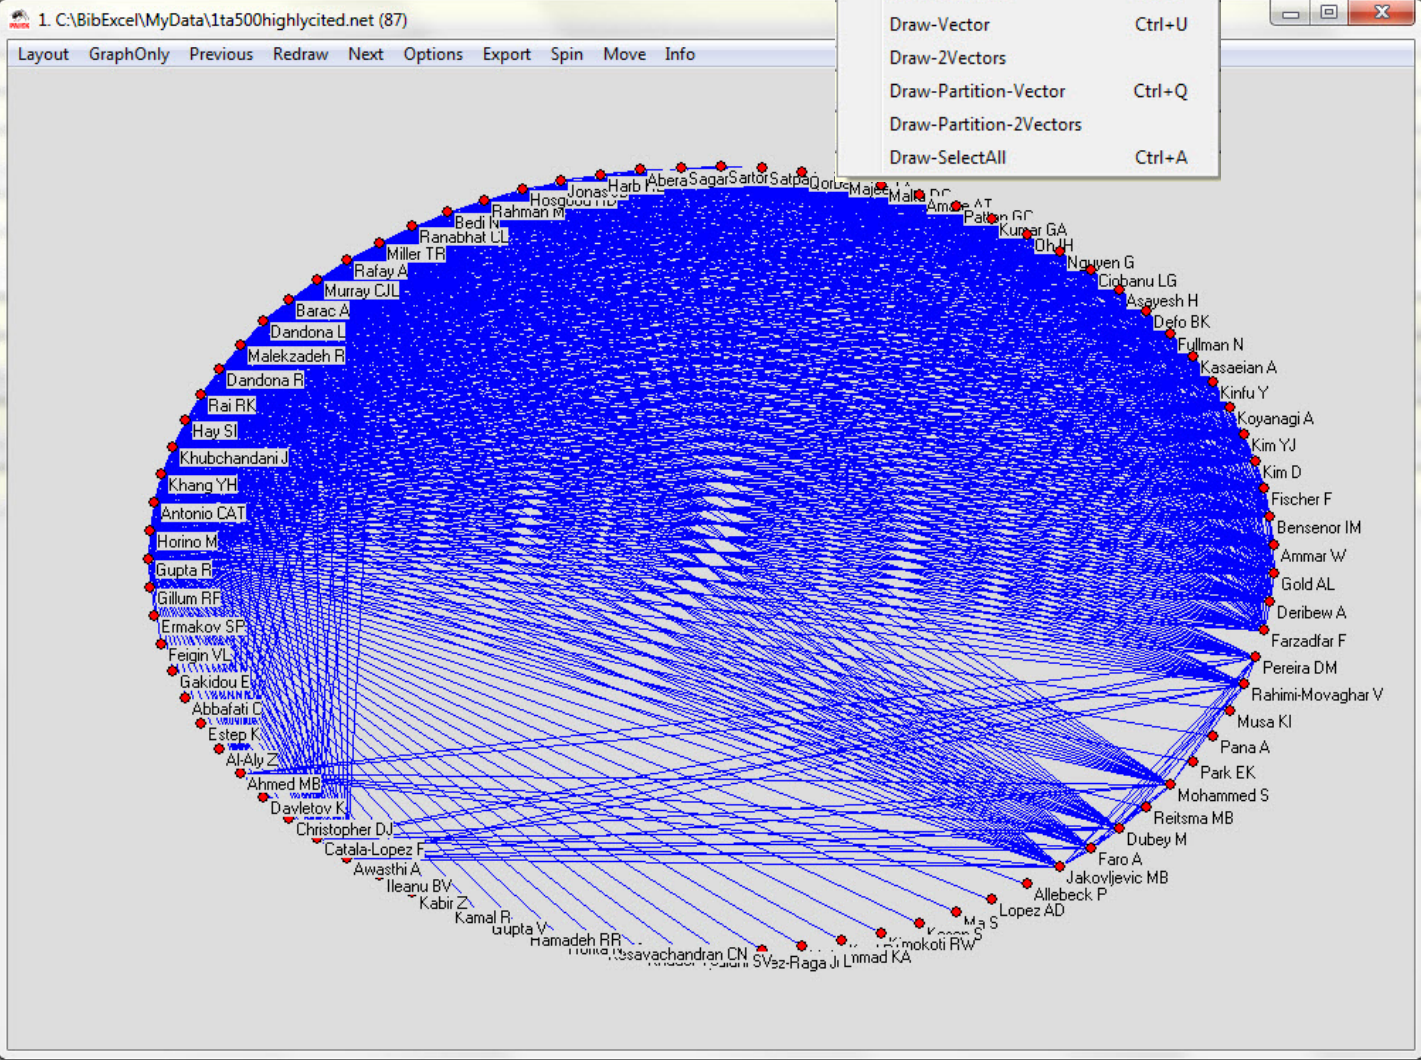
1. C:\BibExcel\MyData\1ta500highlycited.net (87)

Layout GraphOnly Previous Redraw Next Options Export Spin Move Info

Draw-Vector Ctrl+U
Draw-2Vectors
Draw-Partition-Vector Ctrl+Q
Draw-Partition-2Vectors
Draw-SelectAll Ctrl+A

Jonas
Harb
Abera
Sagar
Sartor
Satpa
Qorb
Majee
Malta DC
Amare AT
Patton GC
Kumar GA
Oh IH
Nguyen G
Ciobanu LG
Asayesh H
Defo BK
Fullman N
Kasaeian A
Kinfu Y
Koyanagi A
Kim YJ
Kim D
Fischer F
Bensenor IM
Ammar W
Gold AL
Deribew A
Farzadfar F
Pereira DM
Rahimi-Movaghar V
Musa KI
Pana A
Park EK
Mohammed S
Reitsma MB
Dubey M
Faro A
Jakovljevic MB
Allebeck P
Lopez AD
Ma S
Kosen S
Kimokoti RW
Lnmad KA
Vez-Raga J
Sivasubramaniam
Vasavachandran CN
Hamadeh RR
Gupta V
Kamal R
Kabir Z
Ileanu BV
Awasthi A
Catala-Lopez F
Christopher DJ
Davletov K
Ahmed MB
Al-Aly Z
Estep K
Abbafati C
Gakidou E
Feigin VL
Ermakov SP
Gillum RF
Gupta R
Horino M
Antonio CAT
Khang YH
Khubchandani J
Hay SI
Rai RK
Dandona R
Malekzadeh R
Dandona L
Barac A
Murray CJL
Rafay A
Miller TR
Ranabhat LL
Bedi N
Rahman M
Hosgood HD